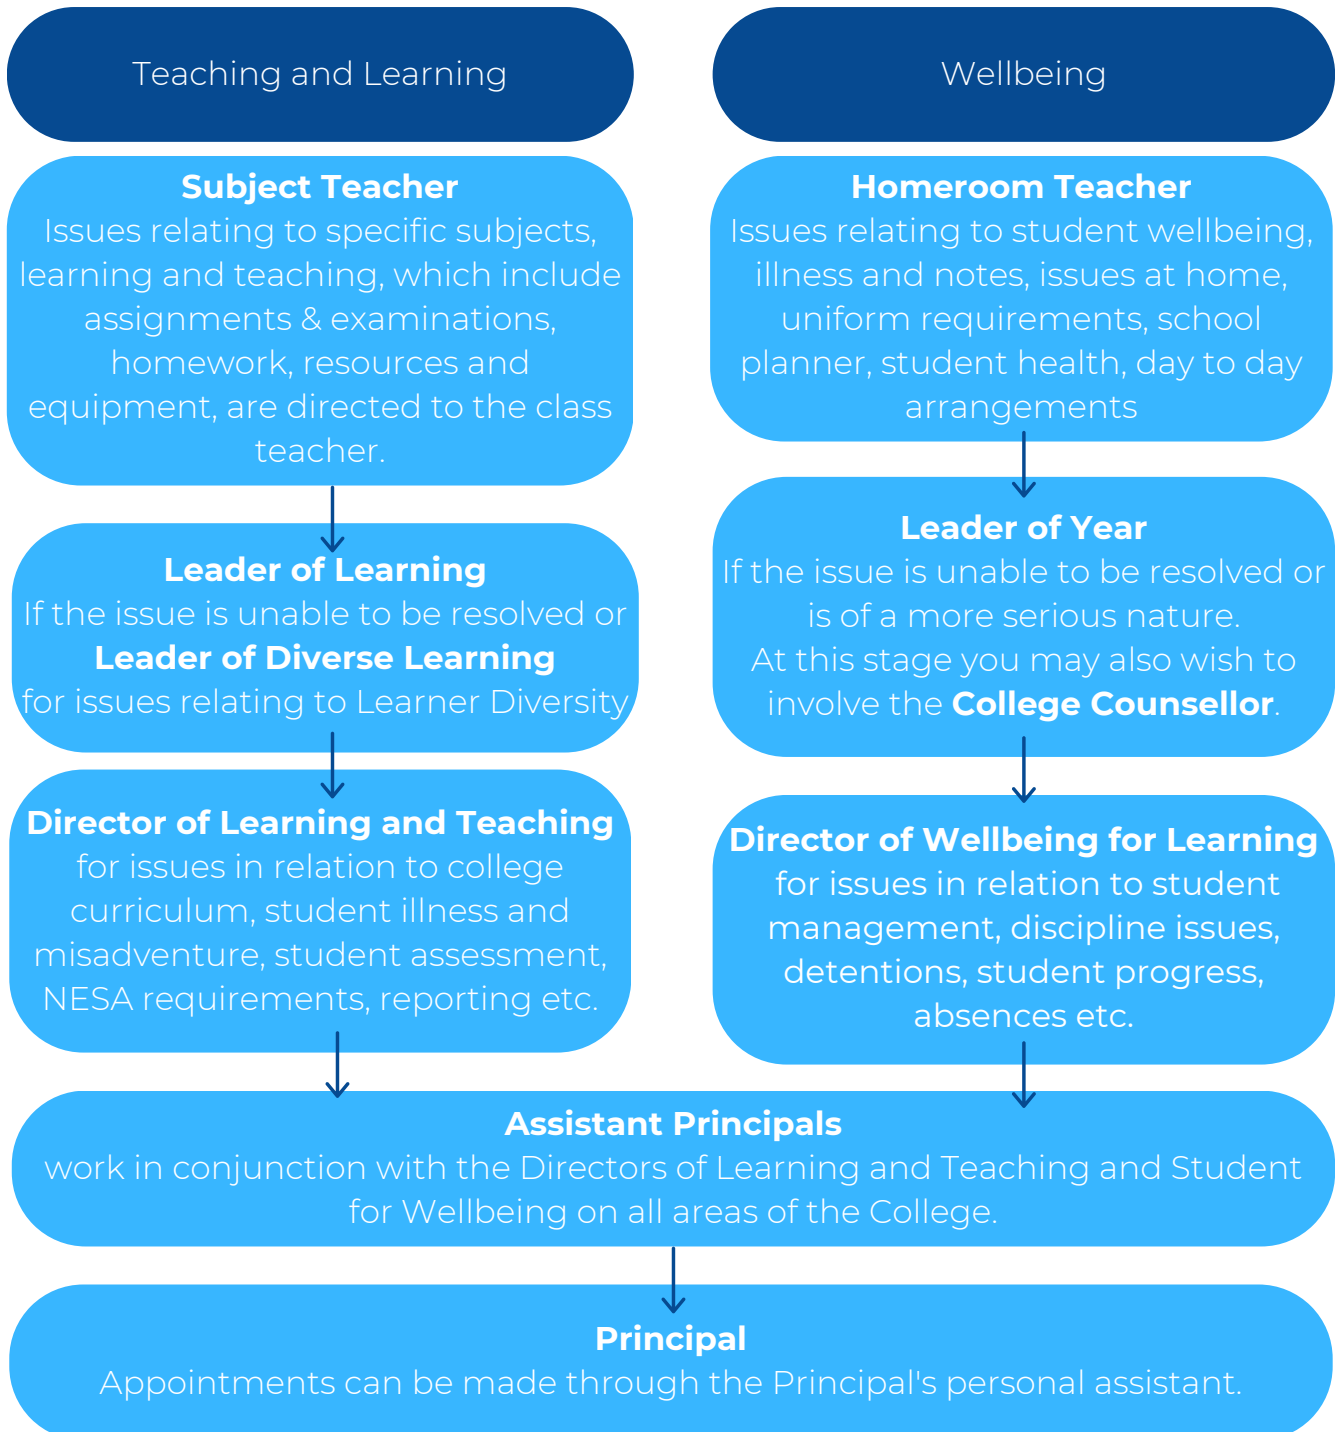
Teaching and Learning

Wellbeing

**Subject Teacher**
Issues relating to specific subjects, learning and teaching, which include assignments & examinations, homework, resources and equipment, are directed to the class teacher.

**Homeroom Teacher**
Issues relating to student wellbeing, illness and notes, issues at home, uniform requirements, school planner, student health, day to day arrangements

**Leader of Learning**
If the issue is unable to be resolved or
**Leader of Diverse Learning**
for issues relating to Learner Diversity

**Leader of Year**
If the issue is unable to be resolved or is of a more serious nature.
At this stage you may also wish to involve the **College Counsellor**.

**Director of Learning and Teaching**
for issues in relation to college curriculum, student illness and misadventure, student assessment, NESA requirements, reporting etc.

**Director of Wellbeing for Learning**
for issues in relation to student management, discipline issues, detentions, student progress, absences etc.

**Assistant Principals**
work in conjunction with the Directors of Learning and Teaching and Student for Wellbeing on all areas of the College.

**Principal**
Appointments can be made through the Principal's personal assistant.